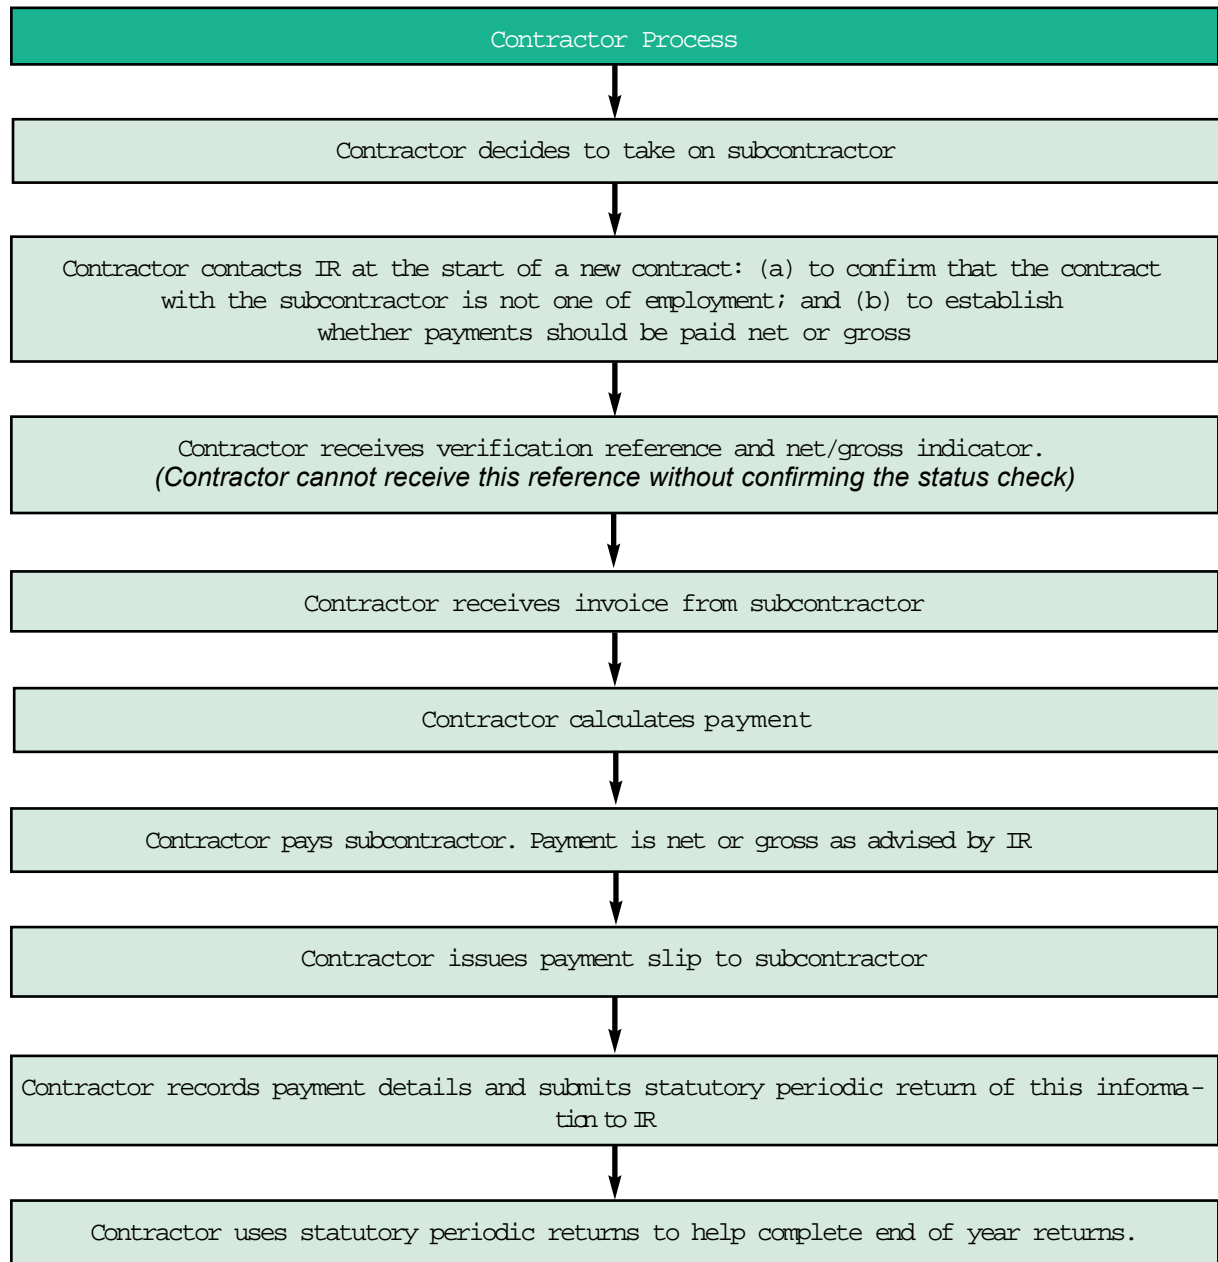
Contractor Process

Contractor decides to take on subcontractor

Contractor contacts IR at the start of a new contract: (a) to confirm that the contract with the subcontractor is not one of employment; and (b) to establish whether payments should be paid net or gross

Contractor receives verification reference and net/gross indicator. *(Contractor cannot receive this reference without confirming the status check)*

Contractor receives invoice from subcontractor

Contractor calculates payment

Contractor pays subcontractor. Payment is net or gross as advised by IR

Contractor issues payment slip to subcontractor

Contractor records payment details and submits statutory periodic return of this information to IR

Contractor uses statutory periodic returns to help complete end of year returns.